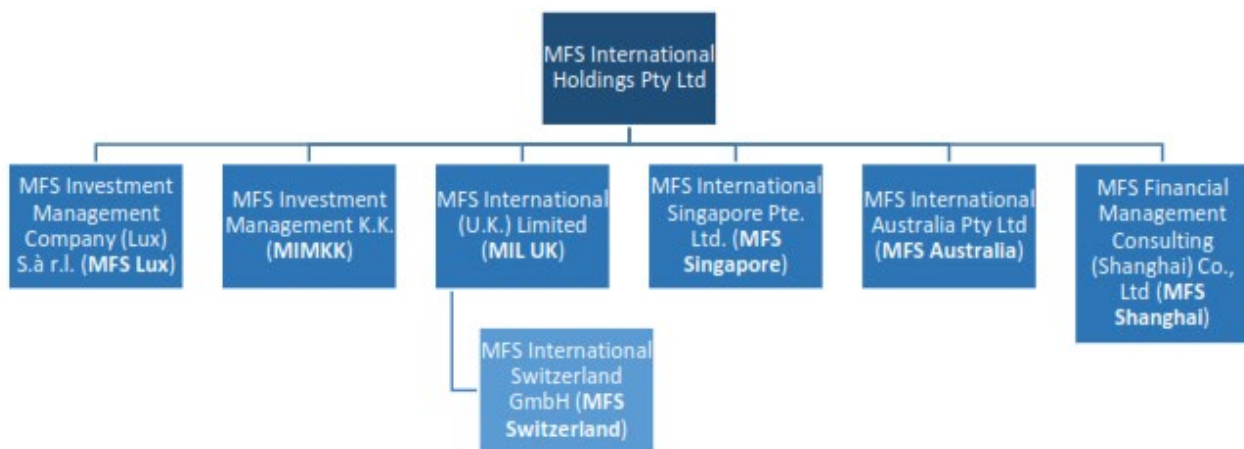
MFS International Holdings Pty Ltd

MFS Investment Management Company (Lux) S.à r.l. (**MFS Lux**)

MFS Investment Management K.K. (**MIMKK**)

MFS International (U.K.) Limited (**MIL UK**)

MFS International Singapore Pte. Ltd. (**MFS Singapore**)

MFS International Australia Pty Ltd (**MFS Australia**)

MFS Financial Management Consulting (Shanghai) Co., Ltd (**MFS Shanghai**)

MFS International Switzerland GmbH (**MFS Switzerland**)